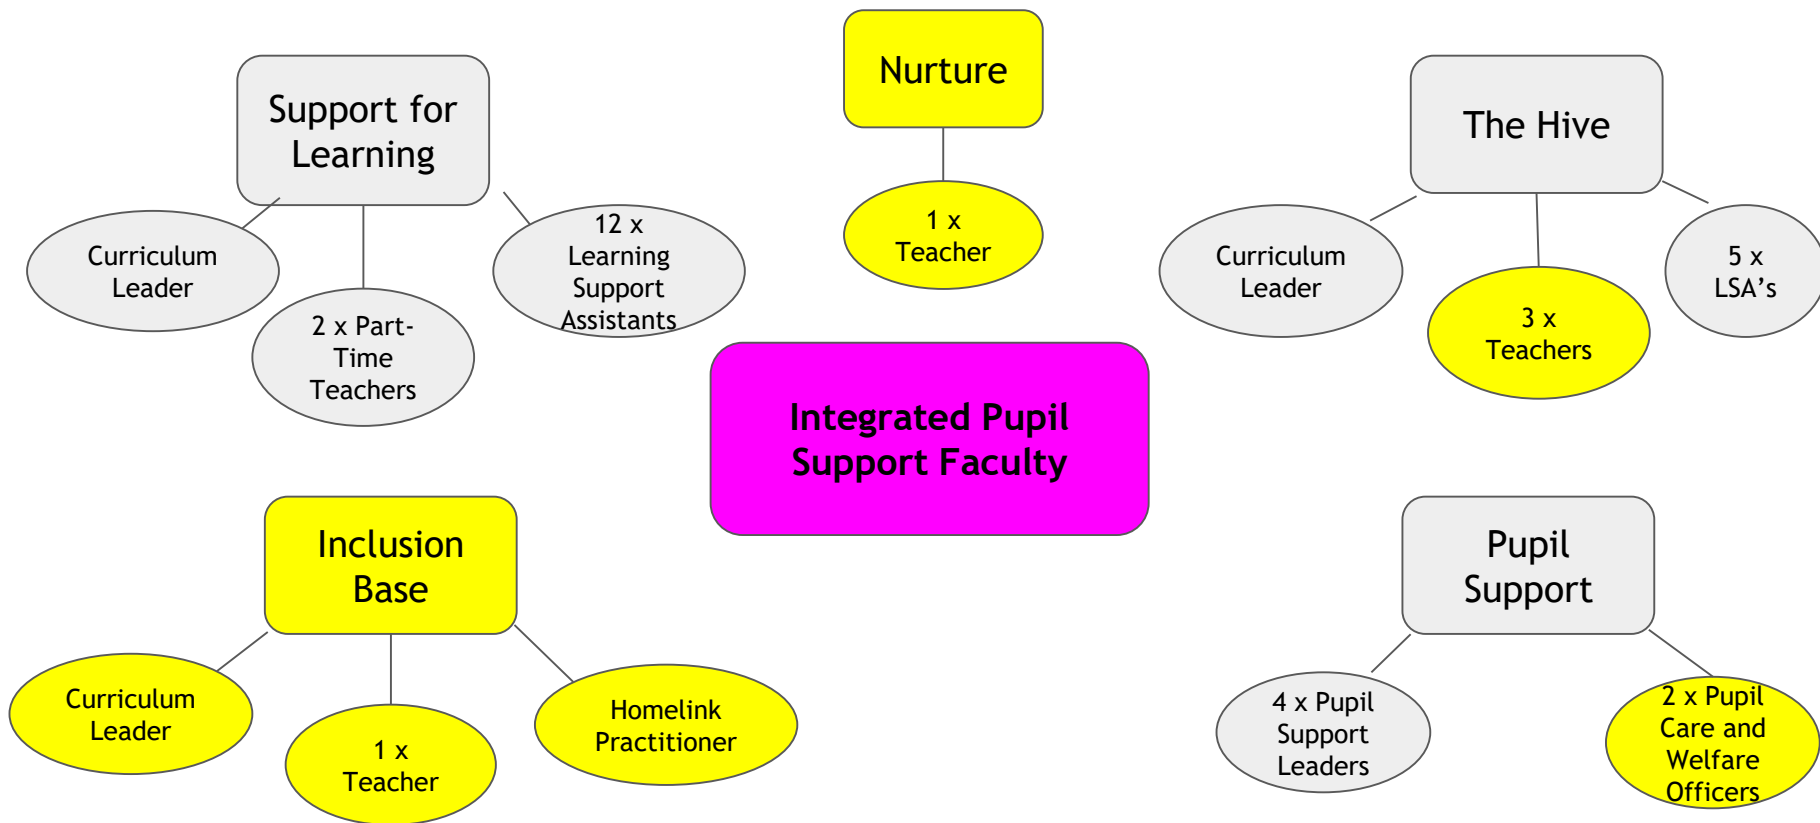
Support for Learning

Curriculum Leader

2 x Part-Time Teachers

12 x Learning Support Assistants

Nurture

1 x Teacher

The Hive

Curriculum Leader

3 x Teachers

5 x LSA’s

Integrated Pupil Support Faculty

Inclusion Base

Curriculum Leader

1 x Teacher

Homelink Practitioner

Pupil Support

4 x Pupil Support Leaders

2 x Pupil Care and Welfare Officers